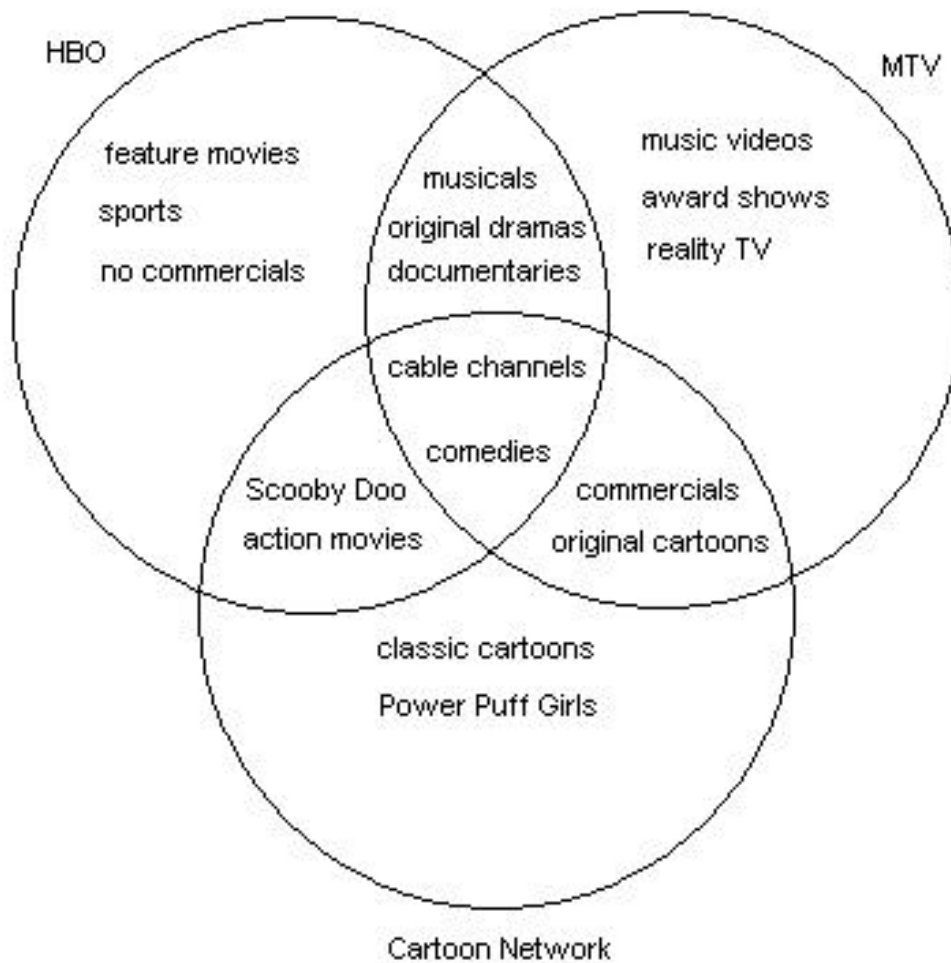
HBO

MTV

feature movies
sports
no commercials

musicals
original dramas
documentaries

music videos
award shows
reality TV

cable channels

comedies

Scooby Doo
action movies

commercials
original cartoons

classic cartoons
Power Puff Girls

Cartoon Network